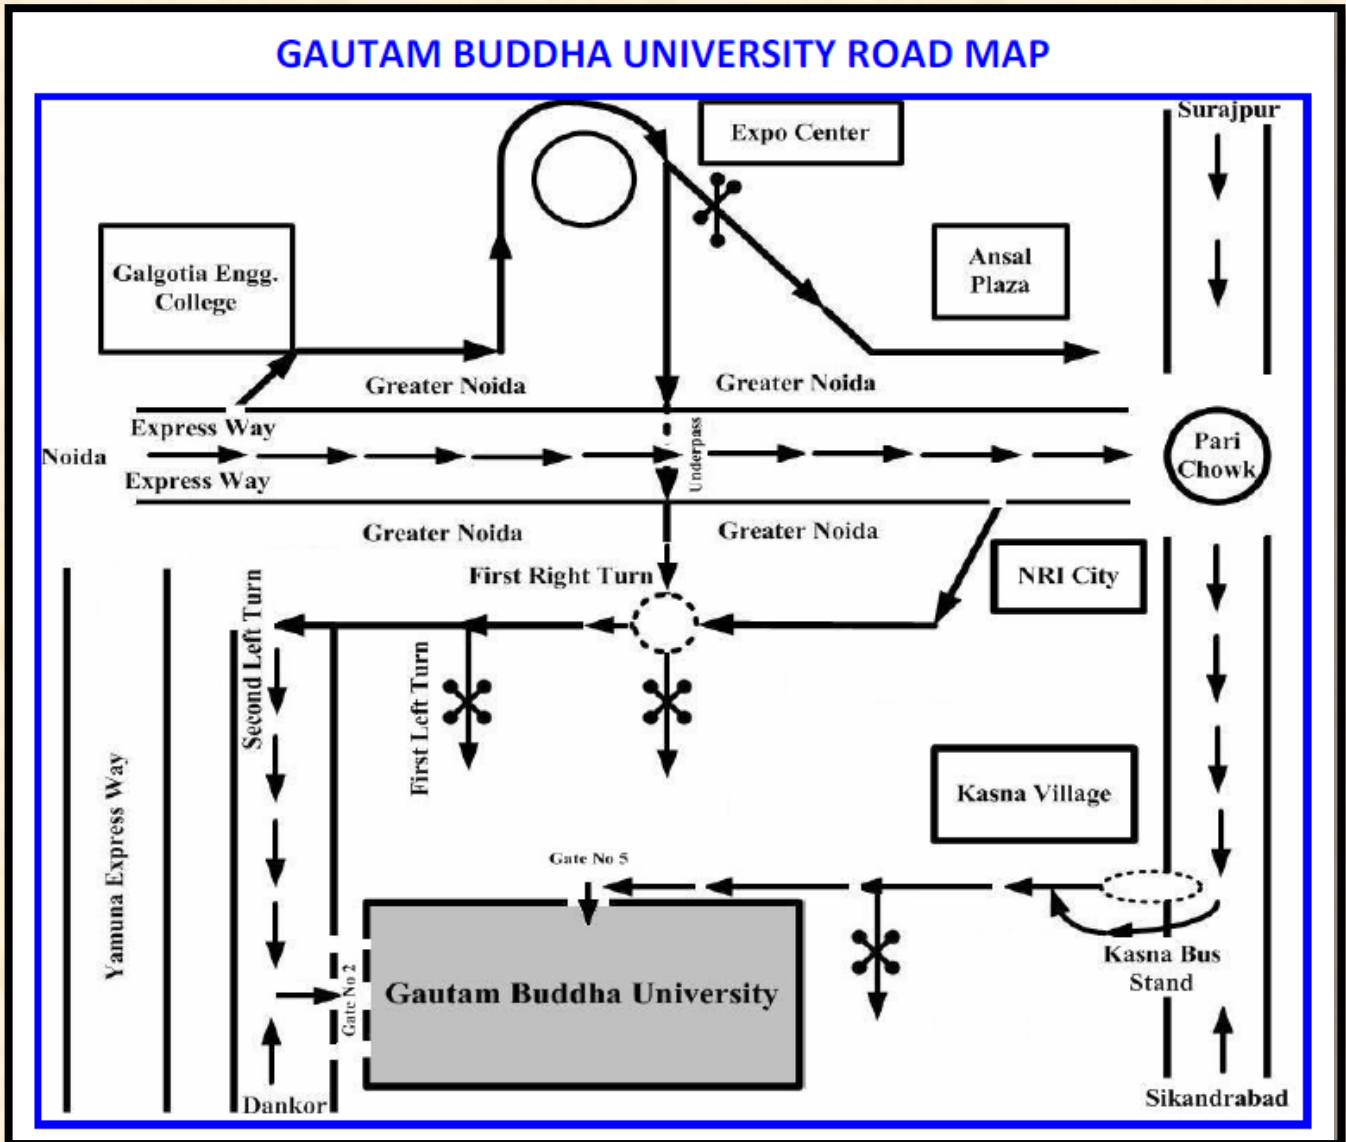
GAUTAM BUDDHA UNIVERSITY ROAD MAP

Expo Center

Surajpur

Galgotia Engg. College

Ansal Plaza

Greater Noida

Greater Noida

Express Way

Noida

Express Way

Underpass

Pari Chowk

Greater Noida

Greater Noida

First Right Turn

NRI City

Second Left Turn

First Left Turn

Yamuna Express Way

Kasna Village

Gate No 5

Gate No 2

Gautam Buddha University

Kasna Bus Stand

Dankor

Sikandrabad